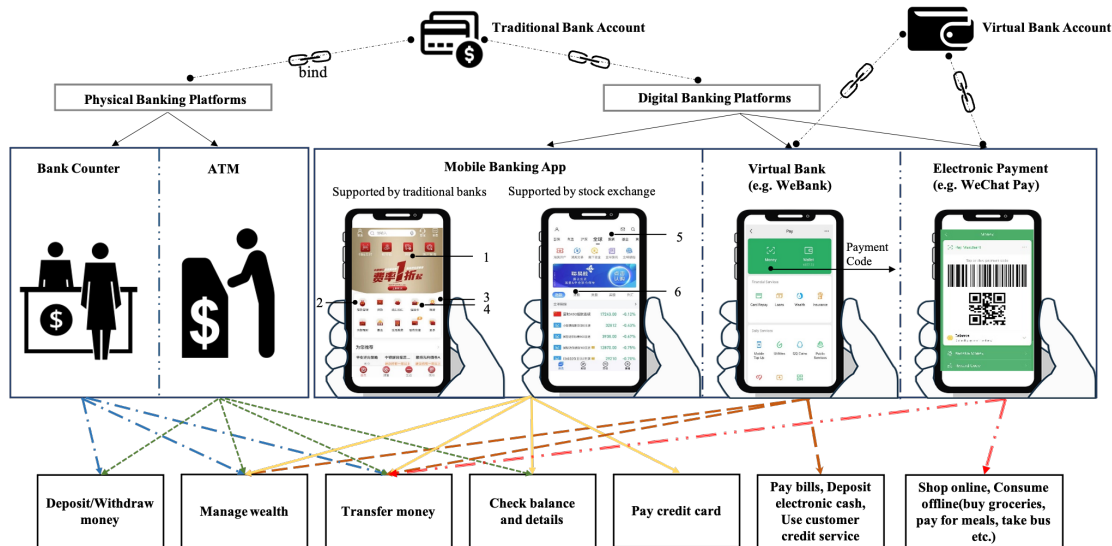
Traditional Bank Account

Virtual Bank Account

bind

Physical Banking Platforms

Digital Banking Platforms

Bank Counter

ATM

Mobile Banking App

Supported by traditional banks

Supported by stock exchange

Virtual Bank (e.g. WeBank)

Electronic Payment (e.g. WeChat Pay)

1

2

3

4

5

6

Payment Code

Deposit/Withdraw money

Manage wealth

Transfer money

Check balance and details

Pay credit card

Pay bills, Deposit electronic cash, Use customer credit service

Shop online, Consume offline(buy groceries, pay for meals, take bus etc.)